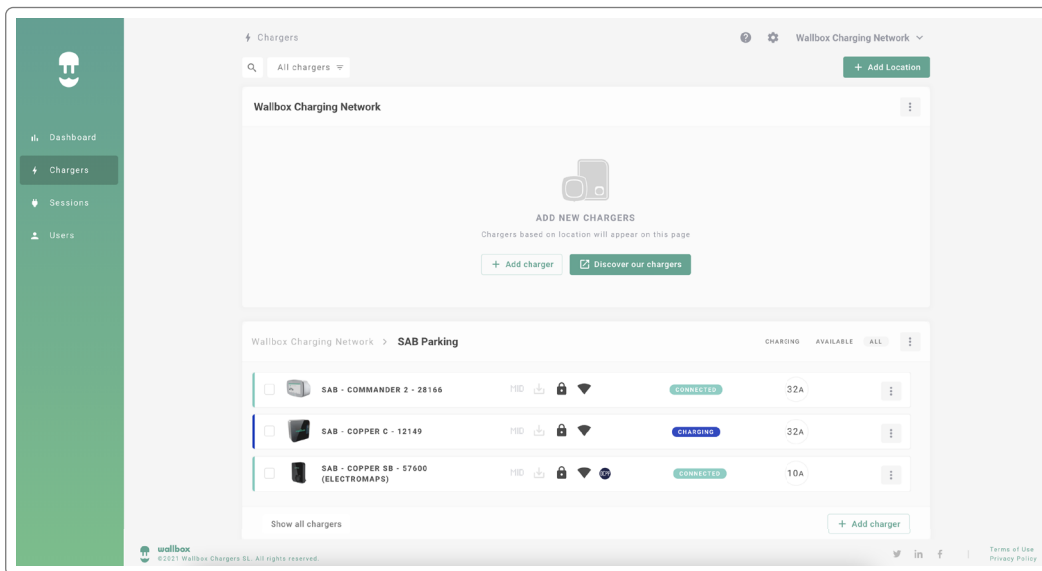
Dashboard
Chargers
Sessions
Users

Chargers
Wallbox Charging Network
All chargers
+ Add Location

Wallbox Charging Network

ADD NEW CHARGERS
Chargers based on location will appear on this page
+ Add charger
Discover our chargers

Wallbox Charging Network > SAB Parking
CHARGING AVAILABLE ALL

| | | | | |
|---|---|---|---|---|
| SAB - COMMANDER 2 - 28166 | MID | CONNECTED | 32A | |
| SAB - COPPER C - 12149 | MID | CHARGING | 32A | |
| SAB - COPPER SB - 57600 (ELECTROMAPS) | MID | CONNECTED | 10A | |

Show all chargers
+ Add charger

wallbox
©2021 Wallbox Chargers SL. All rights reserved.
Terms of Use
Privacy Policy